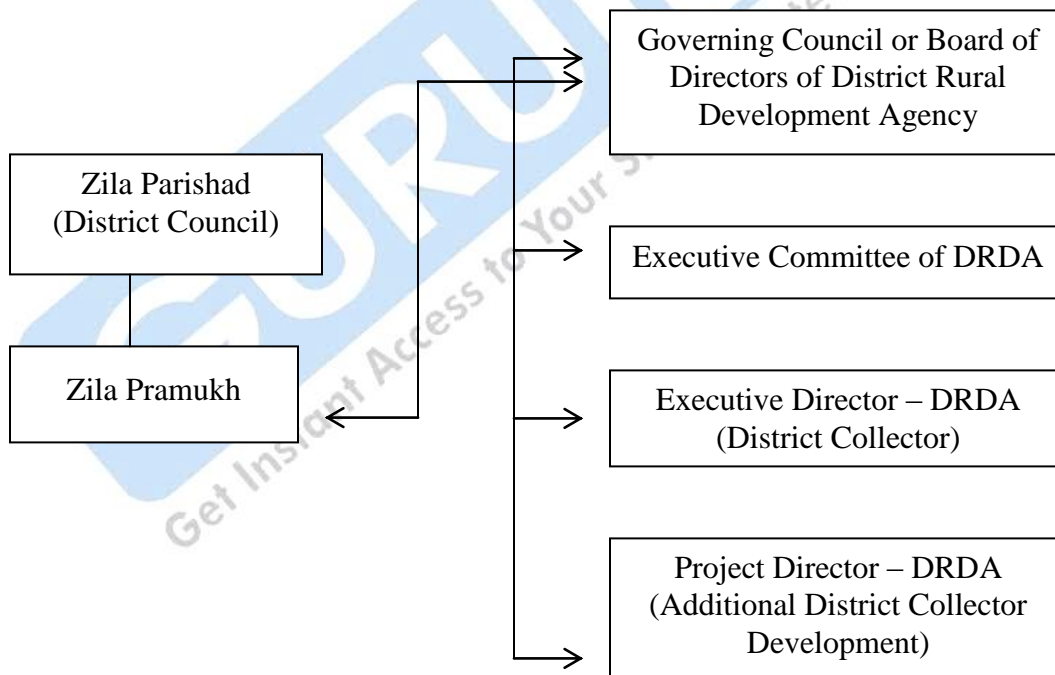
Governing Council or Board of Directors of District Rural Development Agency

Zila Parishad (District Council)

Executive Committee of DRDA

Zila Pramukh

Executive Director – DRDA (District Collector)

Project Director – DRDA (Additional District Collector Development)

Get Instant Access to Your St